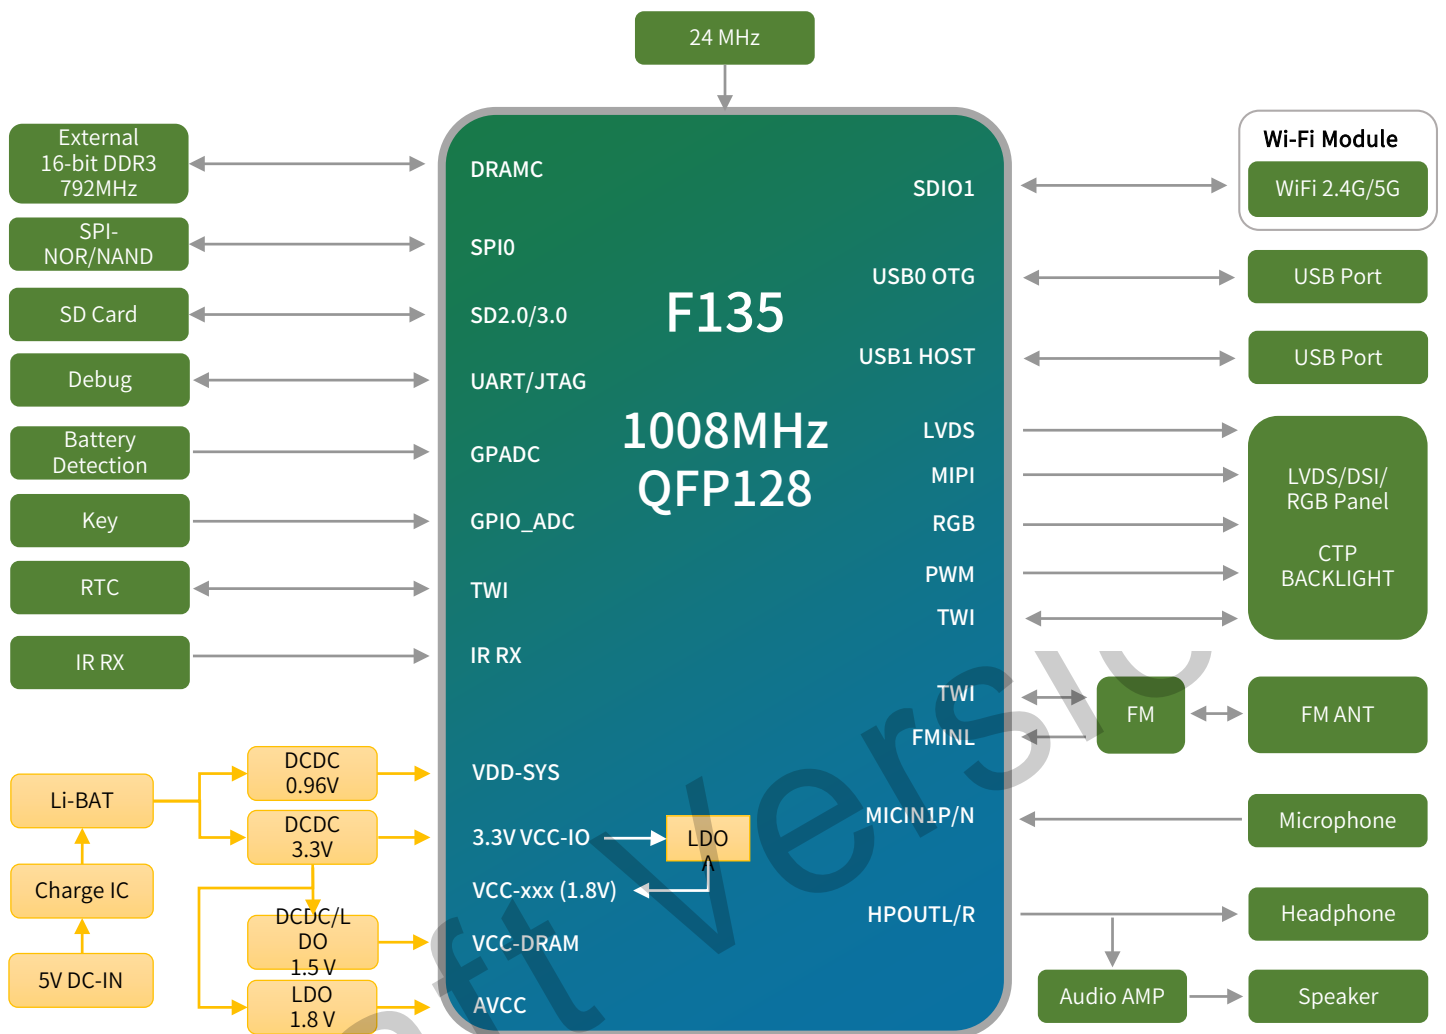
24 MHz

External 16-bit DDR3 792MHz

SPI-NOR/NAND

SD Card

Debug

Battery Detection

Key

RTC

IR RX

DRAMC

SPI0

SD2.0/3.0

UART/JTAG

GPADC

GPIO_ADC

TWI

IR RX

F135

1008MHz
QFP128

SDIO1

USB0 OTG

USB1 HOST

LVDS

MIPI

RGB

PWM

TWI

TWI

FMINL

MICIN1P/N

HPOUTL/R

Wi-Fi Module

WiFi 2.4G/5G

USB Port

USB Port

LVDS/DSI/ RGB Panel

CTP BACKLIGHT

FM

FM ANT

Microphone

Headphone

Audio AMP

Speaker

Li-BAT

Charge IC

5V DC-IN

DCDC 0.96V

DCDC 3.3V

DCDC/LDO 1.5 V

LDO 1.8 V

VDD-SYS

3.3V VCC-IO

LDO

VCC-xxx (1.8V)

VCC-DRAM

AVCC

Draft Versio